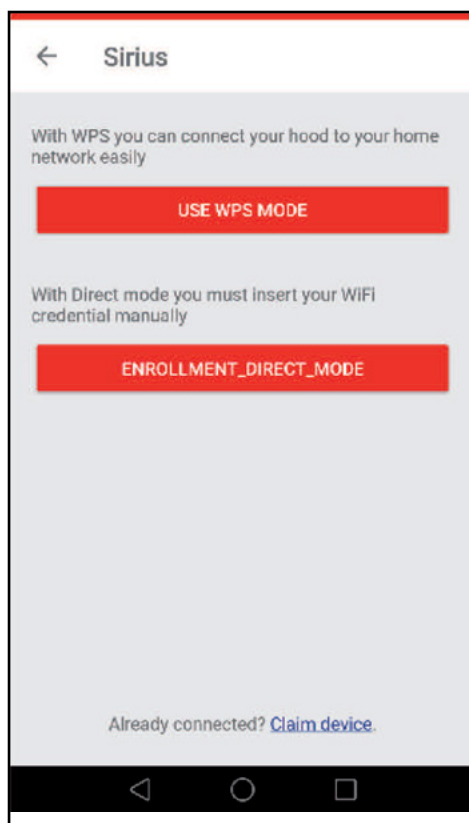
Sirius

With WPS you can connect your hood to your home network easily

USE WPS MODE

With Direct mode you must insert your WiFi credential manually

ENROLLMENT_DIRECT_MODE

Already connected? Claim device.